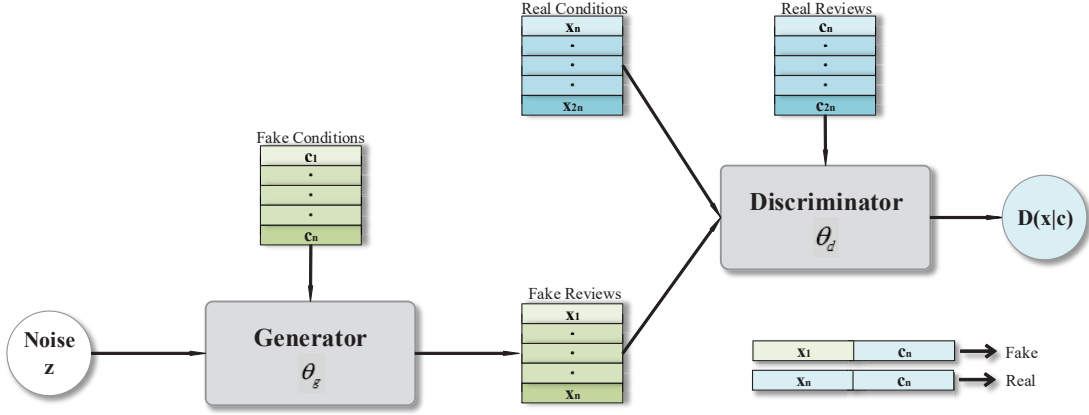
Real Conditions
$x_n$
•
•
•
$x_{2n}$

Real Reviews
$c_n$
•
•
•
$c_{2n}$

Fake Conditions
$c_1$
•
•
•
$c_n$

Discriminator
$\theta_d$

D(x|c)

Noise
z

Generator
$\theta_g$

Fake Reviews
$x_1$
•
•
•
$x_n$

| $x_1$ | $c_n$ | Fake |
|---|---|---|
| $x_n$ | $c_n$ | Real |